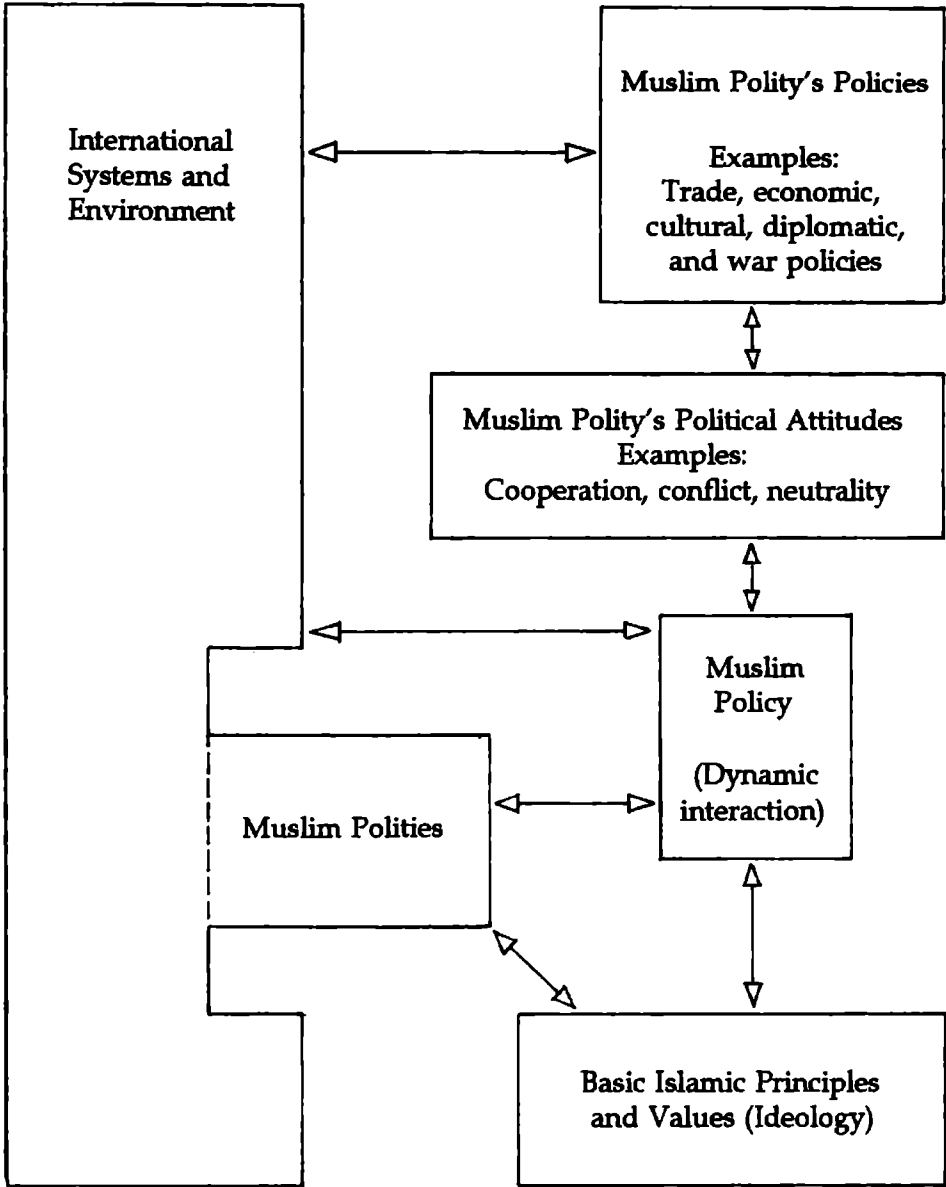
International Systems and Environment

Muslim Polity's Policies

Examples:
Trade, economic, cultural, diplomatic, and war policies

Muslim Polity's Political Attitudes
Examples:
Cooperation, conflict, neutrality

Muslim Policy

(Dynamic interaction)

Muslim Polities

Basic Islamic Principles and Values (Ideology)